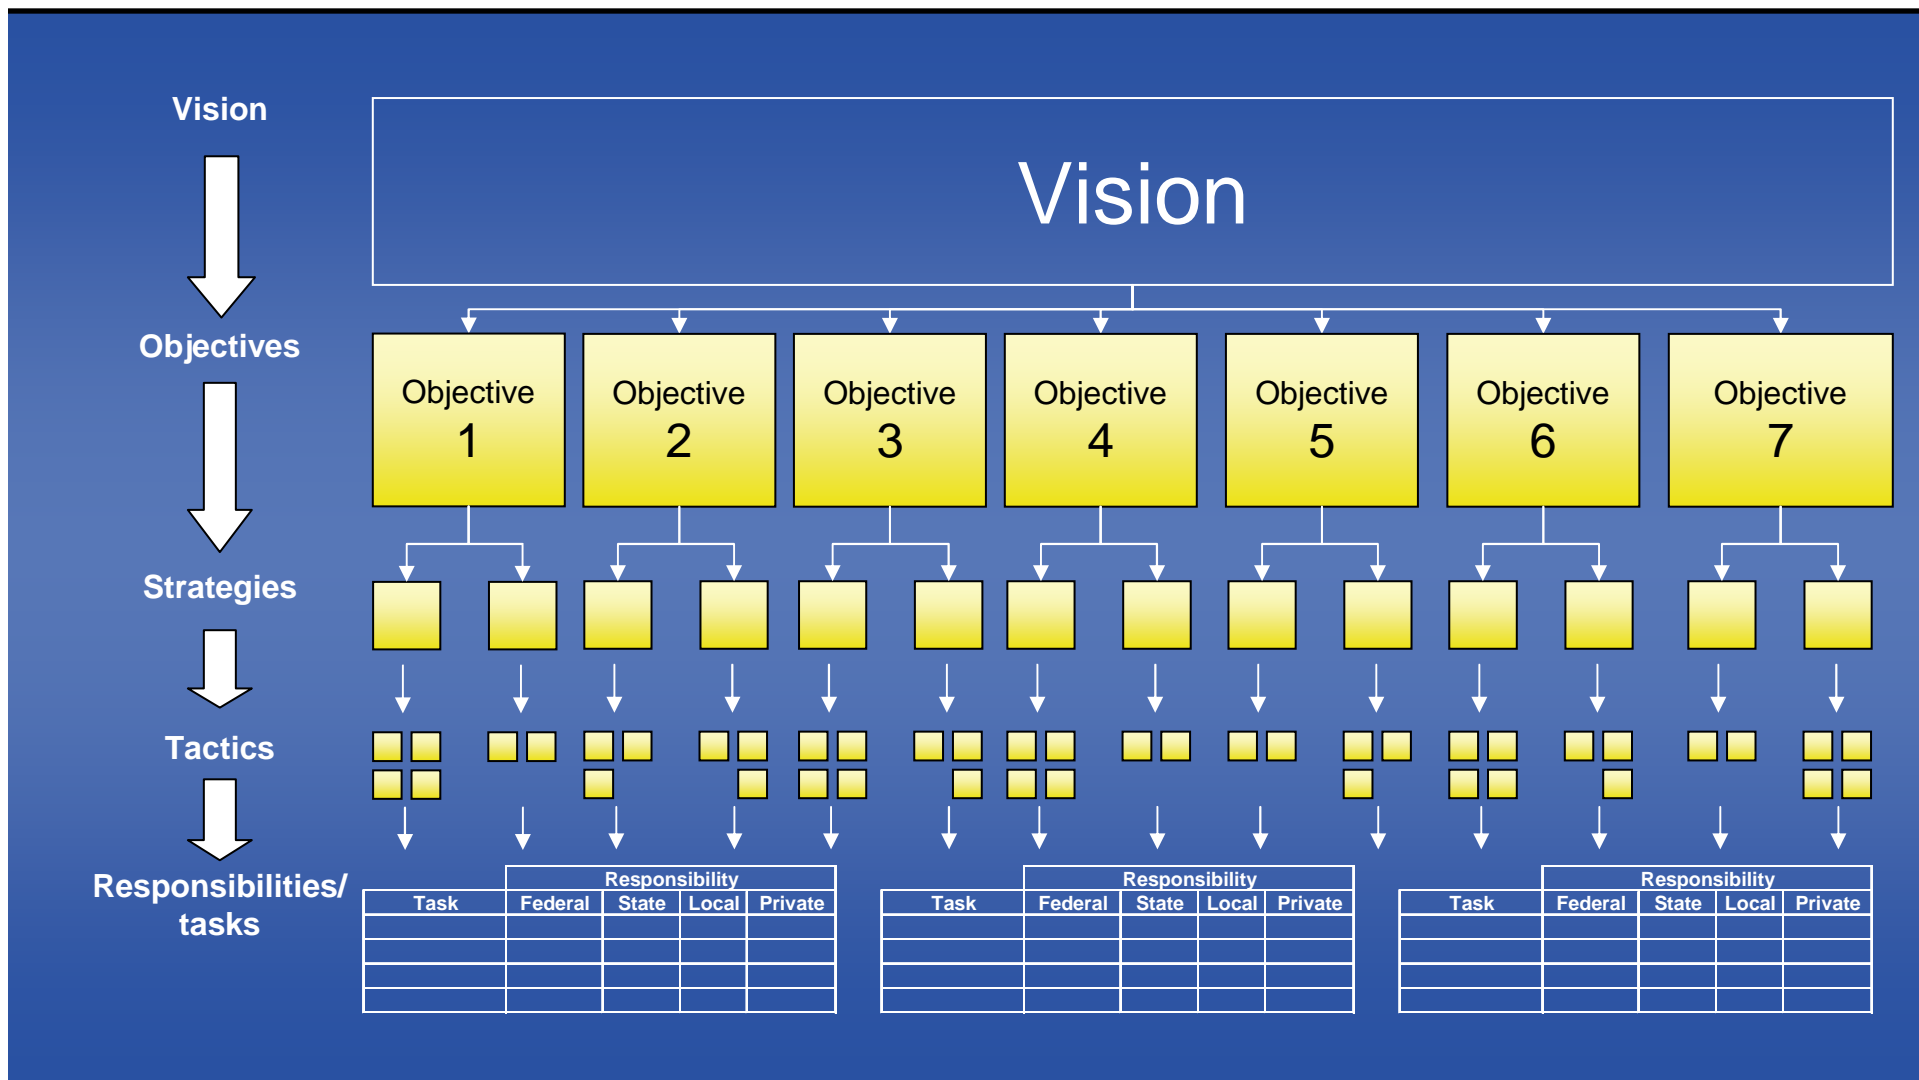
Vision

Objectives

Strategies

Tactics

Responsibilities/ tasks

Vision

Objective 1

Objective 2

Objective 3

Objective 4

Objective 5

Objective 6

Objective 7

| Task | Responsibility Federal | State | Local | Private |
|---|---|---|---|---|
| | | | | |
| | | | | |
| | | | | |
| | | | | |

| Task | Responsibility Federal | State | Local | Private |
|---|---|---|---|---|
| | | | | |
| | | | | |
| | | | | |
| | | | | |

| Task | Responsibility Federal | State | Local | Private |
|---|---|---|---|---|
| | | | | |
| | | | | |
| | | | | |
| | | | | |